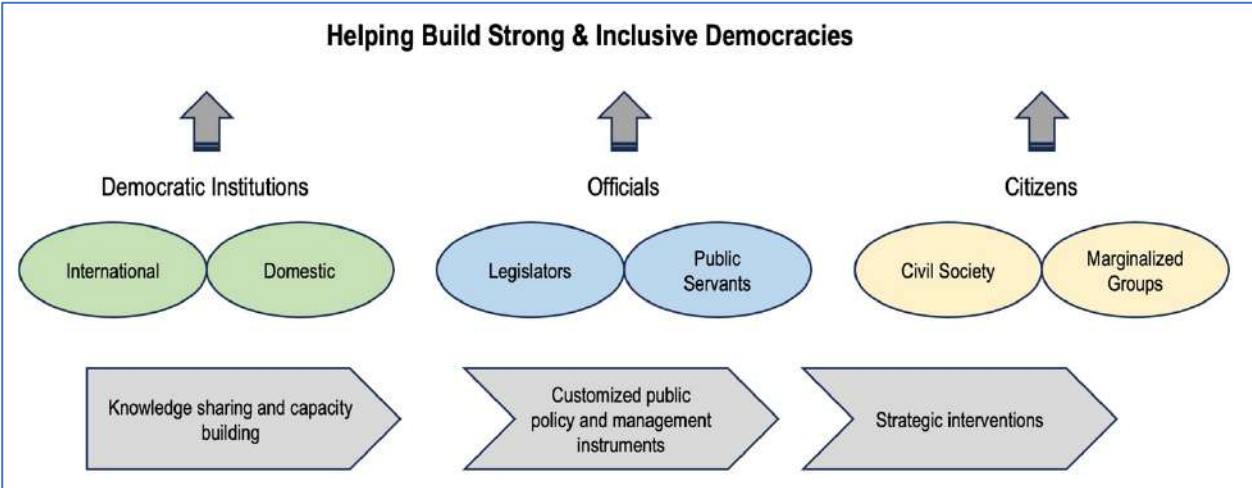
Helping Build Strong & Inclusive Democracies

Democratic Institutions

International

Domestic

Officials

Legislators

Public Servants

Citizens

Civil Society

Marginalized Groups

Knowledge sharing and capacity building

Customized public policy and management instruments

Strategic interventions